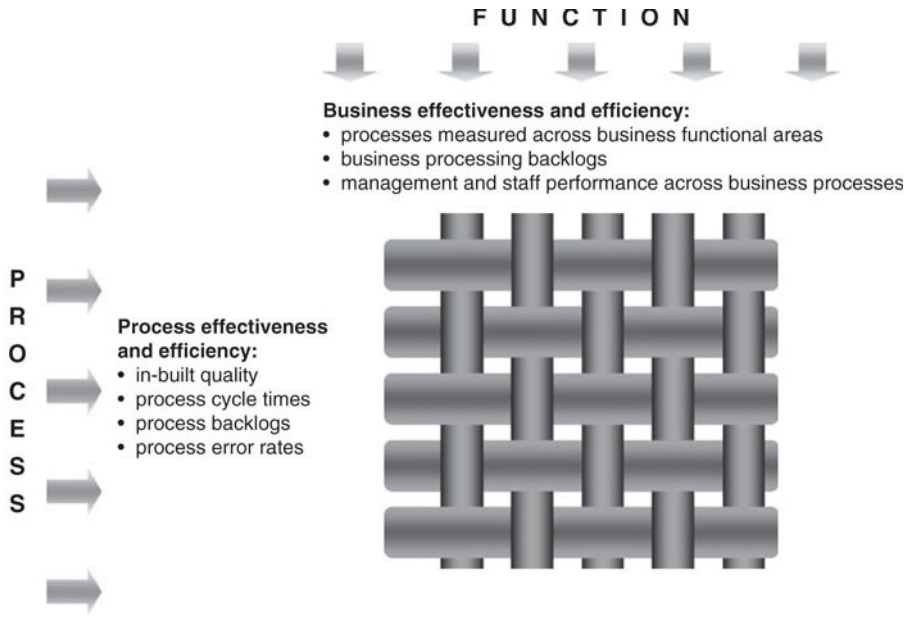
FUNCTION

Business effectiveness and efficiency:
• processes measured across business functional areas
• business processing backlogs
• management and staff performance across business processes

PROCESS

Process effectiveness and efficiency:
• in-built quality
• process cycle times
• process backlogs
• process error rates